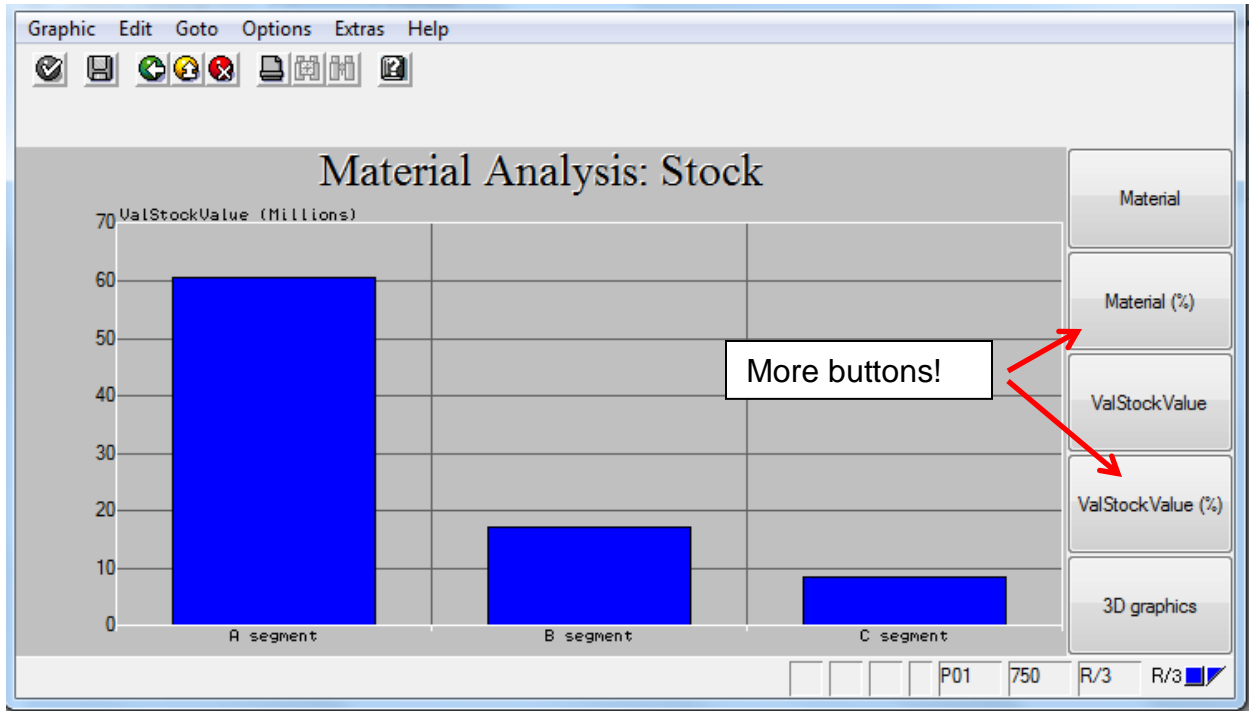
Graphic Edit Goto Options Extras Help

Material Analysis: Stock

ValStockValue (Millions)

70
60
50
40
30
20
10
0

A segment
B segment
C segment

More buttons!

Material
Material (%)
ValStockValue
ValStockValue (%)
3D graphics

P01 750 R/3 R/3